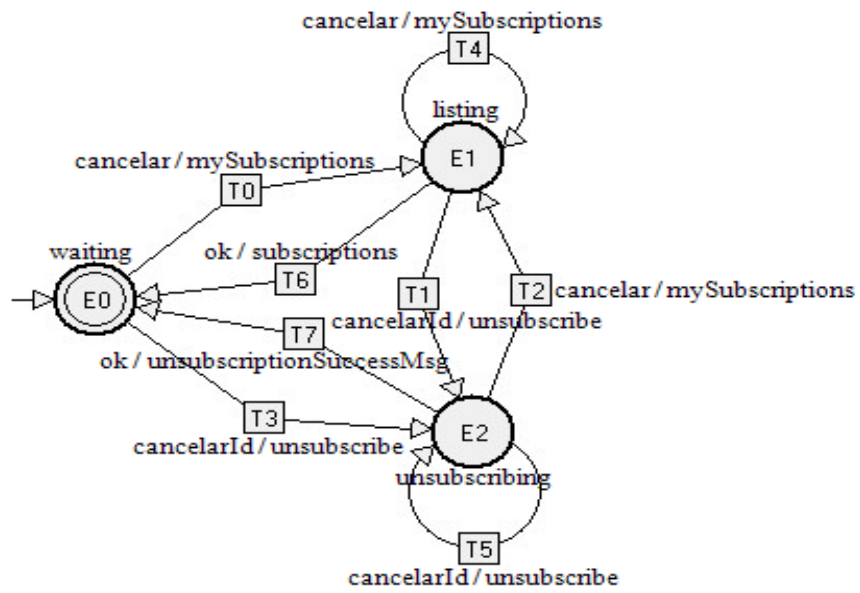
cancelar / mySubscriptions
T4
listing
cancelar / mySubscriptions
T0
E1
ok / subscriptions
waiting
T6
E0
T1
T2 cancelar / mySubscriptions
T7
cancelarId / unsubscribe
ok / unsubscriptionSuccessMsg
T3
cancelarId / unsubscribe
E2
unsubscribing
T5
cancelarId / unsubscribe